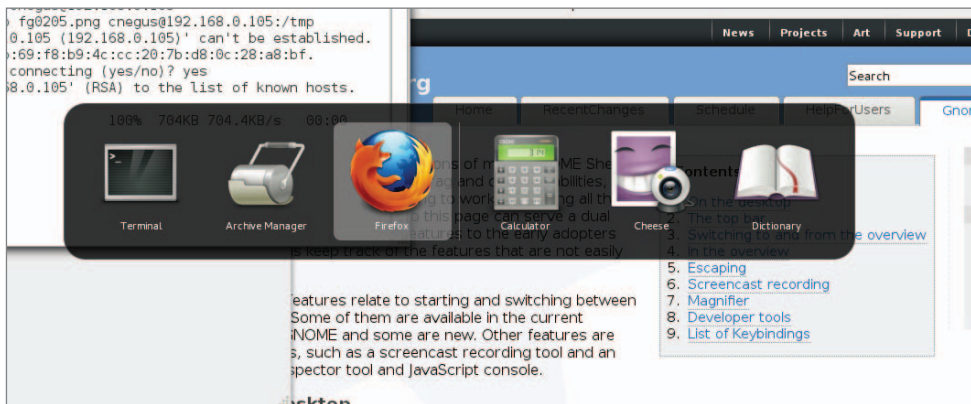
) fg0205.png cnegus@192.168.0.105:/tmp
0.105 (192.168.0.105)' can't be established.
:69:f8:b9:4c:cc:20:7b:d8:0c:28:a8:bf.
connecting (yes/no)? yes
68.0.105' (RSA) to the list of known hosts.

100% 704KB 704.4KB/s 00:00

News Projects Art Support D

rg

Search

Home RecentChanges Schedule HelpForUsers Gnom

Terminal Archive Manager Firefox Calculator Cheese Dictionary

ons of m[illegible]ME She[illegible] and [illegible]bilities, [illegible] to work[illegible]g all th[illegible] to this page can serve a dual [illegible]eatures to the early adopters s keep track of the features that are not easily

Contents
1. In the desktop
2. The top bar
3. Switching to and from the overview
4. In the overview
5. Escaping
6. Screencast recording
7. Magnifier
8. Developer tools
9. List of Keybindings

eatures relate to starting and switching between Some of them are available in the current NOME and some are new. Other features are s, such as a screencast recording tool and an spector tool and JavaScript console.

sktop